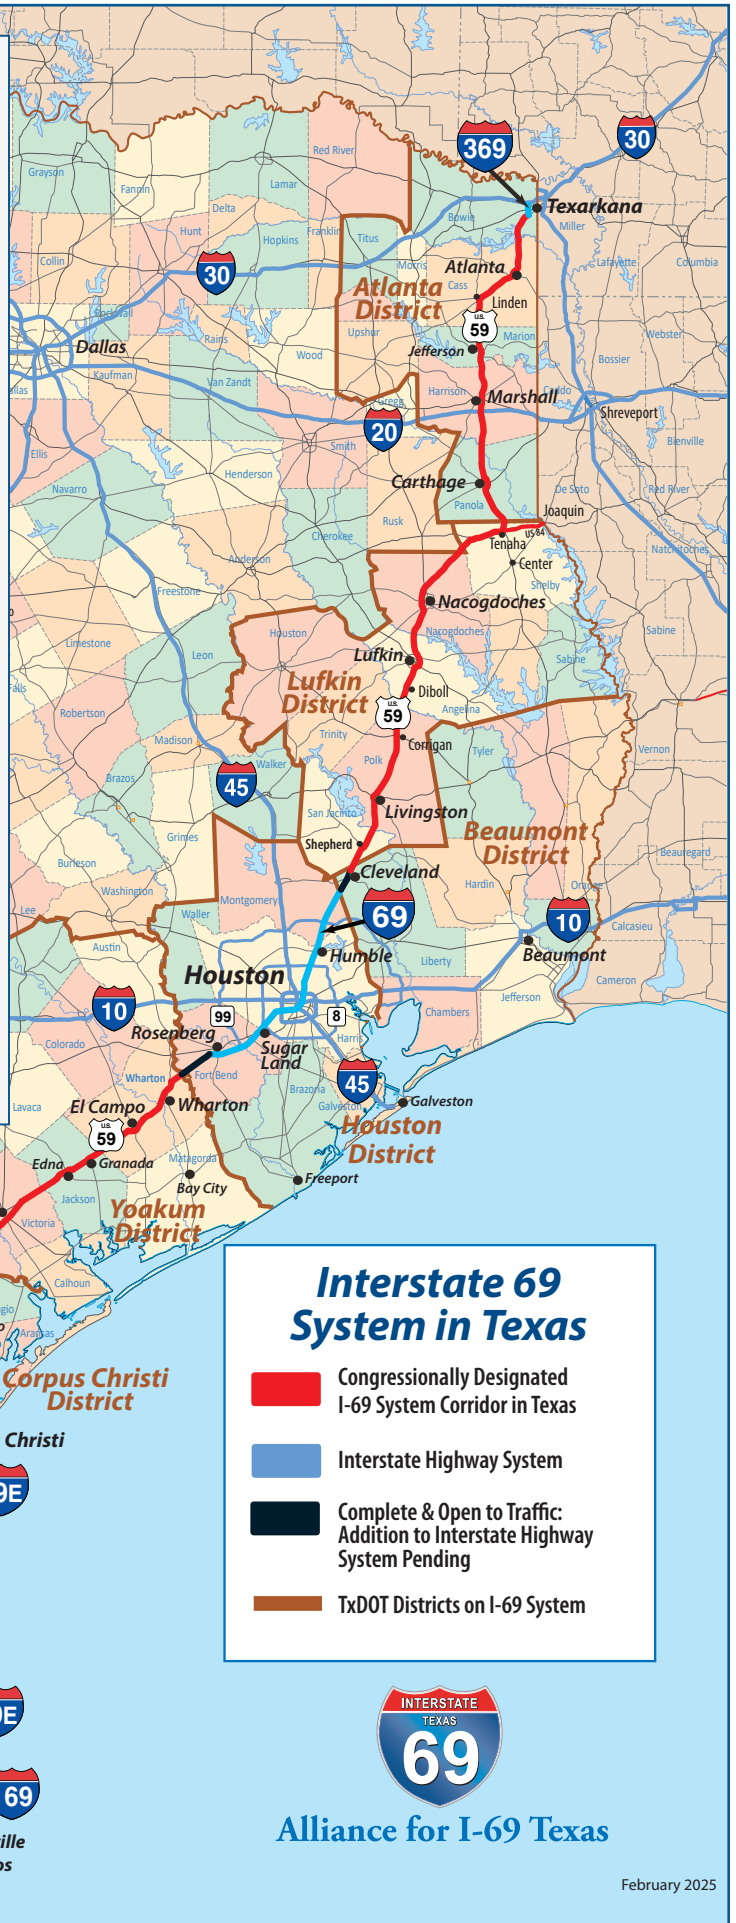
369
30
Texarkana
Miller
Grayson
Fannin
Red River
Lamar
Delta
Bowie
Hunt
Hopkins
Franklin
Titus
Morris
Atlanta
Cass
Lafayette
Columbia
Collin
30
Atlanta District
Linden
Rockwall
Upshur
59
Marion
Webster
Dallas
Rains
Jefferson
Kaufman
Wood
Van Zandt
Harrison
Bossier
Gregg
Marshall
Caddo
Shreveport
Dallas
20
Smith
Bienville
Ellis
Henderson
Carthage
De Soto
Navarro
Panola
Red River
Rusk
Joaquin
Cherokee
Tenaha
US 84
Center
Natchitoches
Anderson
Shelby
Freestone
Nacogdoches
Houston
Nacogdoches
Sabine
Limestone
Leon
Lufkin
Sabine
Lufkin District
Diboll
59
Angelina
Robertson
Trinity
Corrigan
Tyler
Vernon
Madison
Walker
Polk
45
Brazos
Livingston
San Jacinto
Beaumont District
Grimes
Shepherd
Burleson
Beauregard
Cleveland
Hardin
Washington
Orange
Lee
Montgomery
69
Waller
10
Calcasieu
Austin
Humble
Liberty
Beaumont
Houston
Cameron
10
99
Jefferson
8
Rosenberg
Chambers
Colorado
Sugar Land
Harris
Fort Bend
Wharton
Brazoria
45
Lavaca
El Campo
Wharton
Galveston
Galveston
59
Houston District
Matagorda
Edna
Granada
Bay City
Jackson
Freeport
Yoakum District
Victoria
Calhoun
Aransas
Corpus Christi District
Christi
9E
Interstate 69 System in Texas
Congressionally Designated I-69 System Corridor in Texas
Interstate Highway System
Complete & Open to Traffic: Addition to Interstate Highway System Pending
TxDOT Districts on I-69 System
0E
INTERSTATE
TEXAS
69
69
Alliance for I-69 Texas
ille
os
February 2025